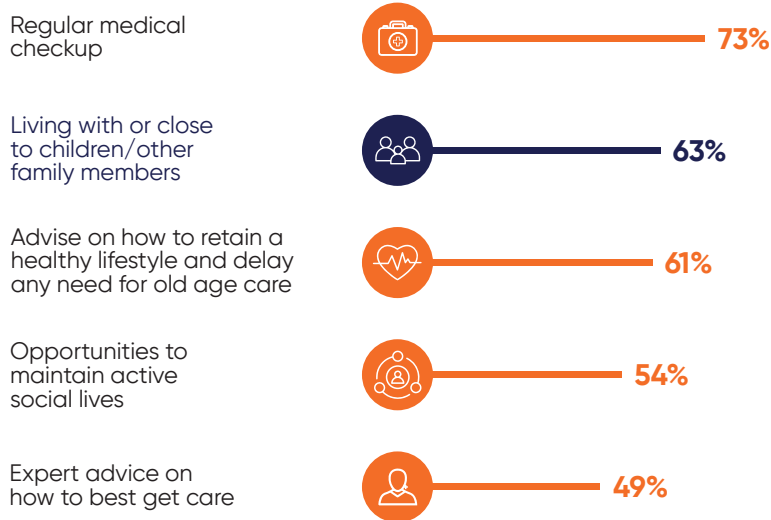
Regular medical checkup

73%

Living with or close to children/other family members

63%

Advise on how to retain a healthy lifestyle and delay any need for old age care

61%

Opportunities to maintain active social lives

54%

Expert advice on how to best get care

49%